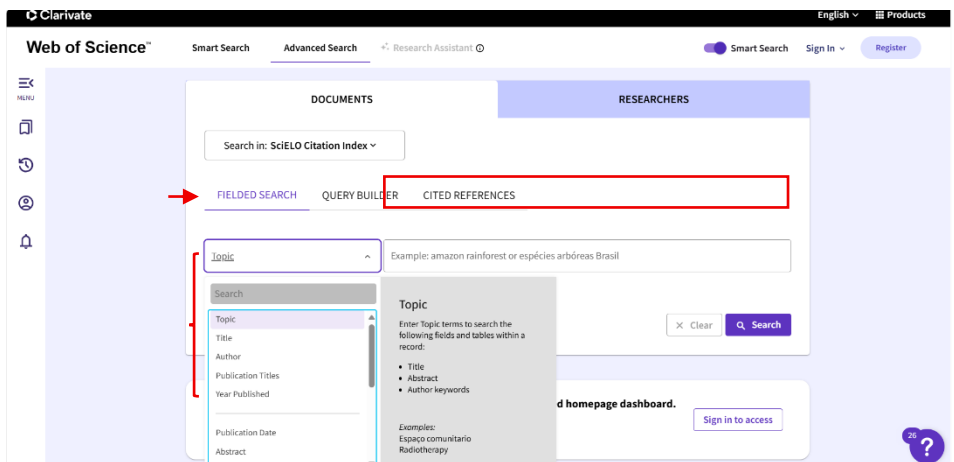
Clarivate

English Products

Web of Science™

Smart Search

Advanced Search

Research Assistant

Smart Search

Sign In

Register

MENU

DOCUMENTS

RESEARCHERS

Search in: SciELO Citation Index

FIELDED SEARCH

QUERY BUILDER

CITED REFERENCES

Topic

Example: amazon rainforest or espécies arbóreas Brasil

Search

Topic

Title

Author

Publication Titles

Year Published

Publication Date

Abstract

Topic

Enter Topic terms to search the following fields and tables within a record:

• Title
• Abstract
• Author keywords

Examples:
Espaço comunitario
Radiotherapy

Clear

Search

d homepage dashboard.

Sign in to access

26

?